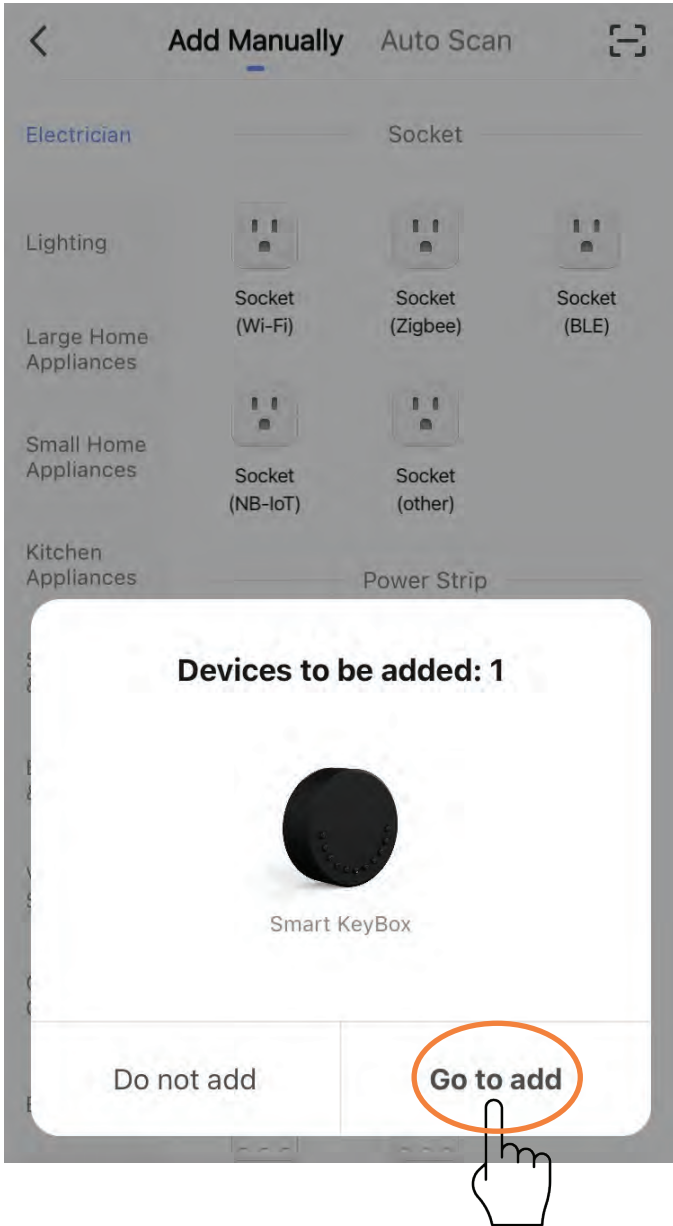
Add Manually Auto Scan

Electrician

Socket

Lighting

Socket (Wi-Fi)

Socket (Zigbee)

Socket (BLE)

Large Home Appliances

Small Home Appliances

Socket (NB-IoT)

Socket (other)

Kitchen Appliances

Power Strip

Devices to be added: 1

Smart KeyBox

Do not add

Go to add